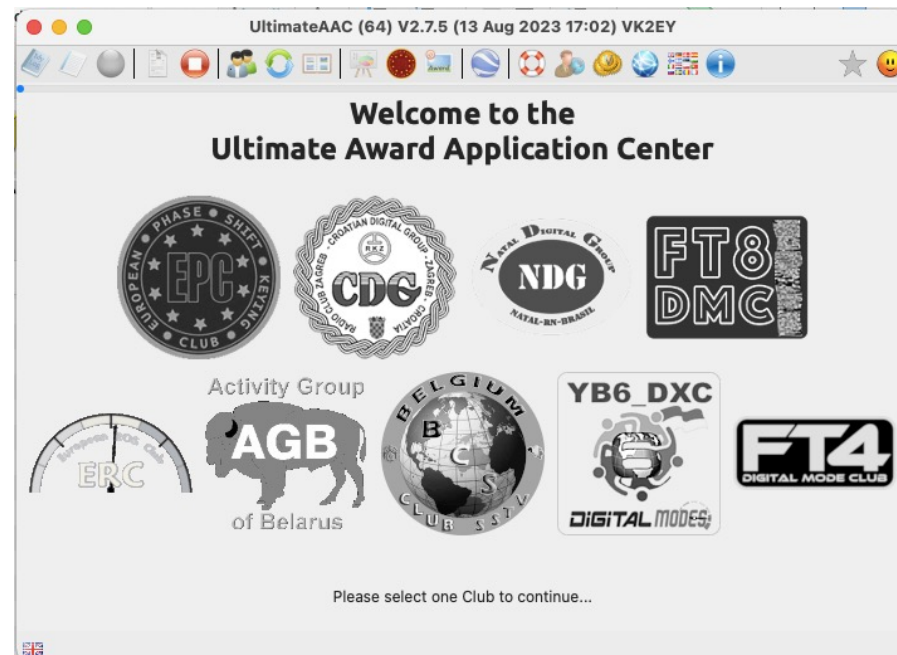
UltimateAAC (64) V2.7.5 (13 Aug 2023 17:02) VK2EY

Welcome to the
Ultimate Award Application Center

EUROPEAN PHASE SHIFT KEYING CLUB
EPC

CROATIAN DIGITAL GROUP ZAGREB CROATIA RADIO CLUB ZAGREB
RKZ
CDG

NATAL DIGITAL GROUP
NDG
NATAL-RN-BRASIL

FT8
DMC

European ROS Club
ERC

Activity Group
AGB
of Belarus

BELGIUM
B C S
CLUB SSTV

YB6_DXC
DIGITAL MODES

FT4
DIGITAL MODE CLUB

Please select one Club to continue...